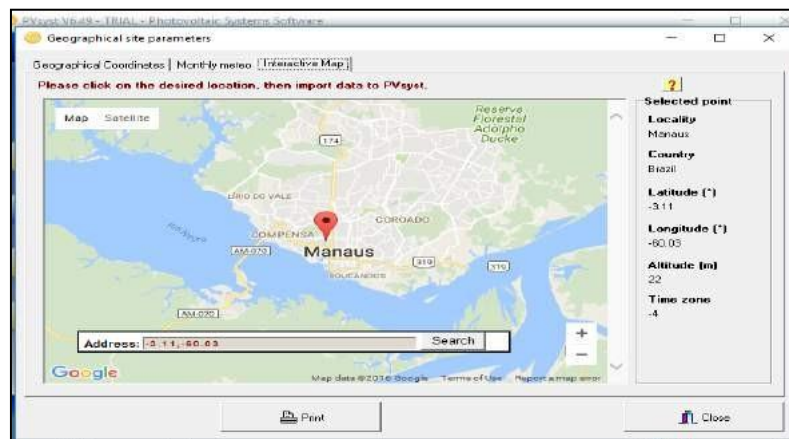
PVsyst V6.49 - TRIAL - Photovoltaic Systems Software

Geographical site parameters

Geographical Coordinates | Monthly meteo | Interactive Map

Please click on the desired location, then import data to PVsyst.

?

Map Satellite

Reserva Florestal Adolpho Ducke

174

LÍRIO DO VALE

COROADO

COMPENSA

AM-070

Manaus

319

EDUCANDOS

319

AM-070

Address: -3.11,-60.03

Search

+

−

Google

Map data ©2016 Google Terms of Use Report a map error

Selected point

Locality
Manaus

Country
Brazil

Latitude [°]
-3.11

Longitude [°]
-60.03

Altitude [m]
22

Time zone
-4

Print

Close